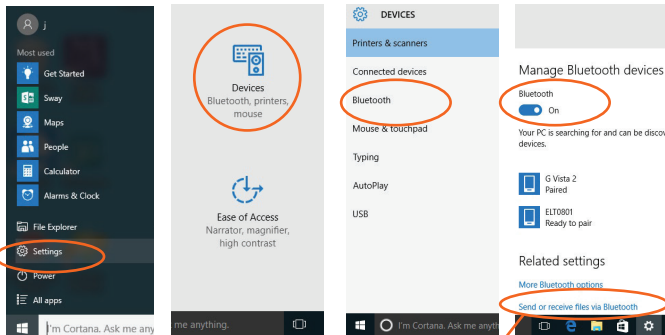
j

Most used

Get Started

Sway

Maps

People

Calculator

Alarms & Clock

File Explorer

Settings

Power

All apps

I'm Cortana. Ask me any

Devices
Bluetooth, printers, mouse

Ease of Access
Narrator, magnifier, high contrast

me anything.

DEVICES

Printers & scanners

Connected devices

Bluetooth

Mouse & touchpad

Typing

AutoPlay

USB

I'm Cortana. Ask me any

Manage Bluetooth devices

Bluetooth

On

Your PC is searching for and can be discov devices.

G Vista 2
Paired

ELT0801
Ready to pair

Related settings

More Bluetooth options

Send or receive files via Bluetooth